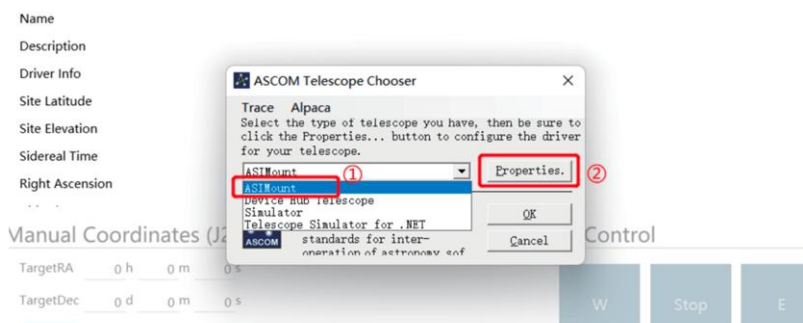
Name
Description
Driver Info
Site Latitude
Site Elevation
Sidereal Time
Right Ascension

ASCOM Telescope Chooser

Trace Alpaca

Select the type of telescope you have, then be sure to click the Properties... button to configure the driver for your telescope.

ASIMount
ASIMount
Device Hub Telescope
Simulator
Telescope Simulator for .NET

①

Properties...

②

OK

Cancel

ASCOM

standards for inter-operation of astronomy sof

Manual Coordinates (J2

Control

TargetRA 0 h 0 m 0 s
TargetDec 0 d 0 m 0 s

W
Stop
E